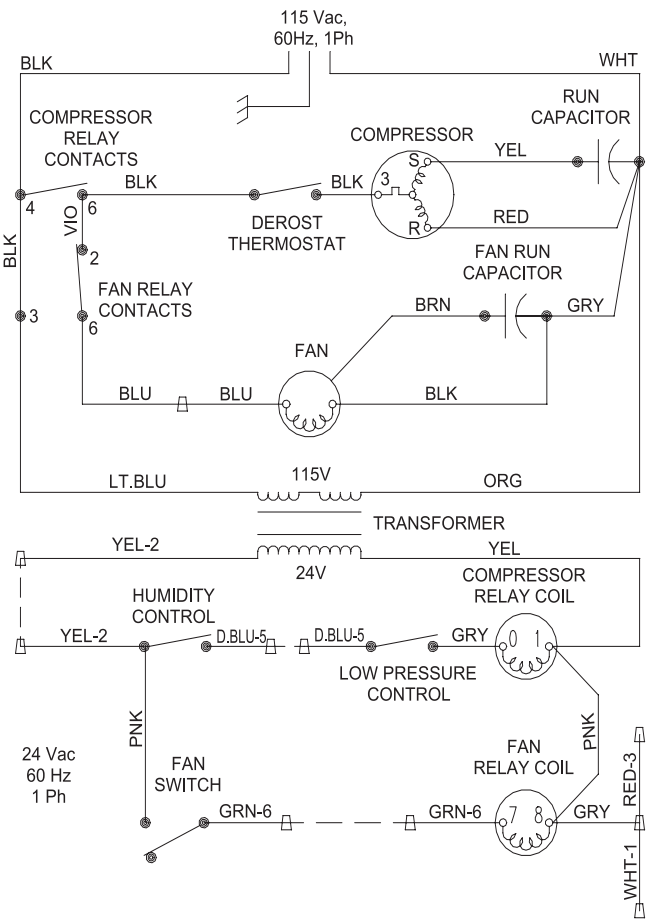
115 Vac, 60Hz, 1Ph

BLK

WHT

COMPRESSOR RELAY CONTACTS

RUN CAPACITOR

COMPRESSOR

S

YEL

4

6

BLK

BLK

3

VIO

DEROST THERMOSTAT

R

RED

BLK

2

FAN RUN CAPACITOR

FAN RELAY CONTACTS

BRN

GRY

3

6

FAN

BLU

BLU

BLK

LT.BLU

115V

ORG

TRANSFORMER

YEL-2

YEL

24V

COMPRESSOR RELAY COIL

HUMIDITY CONTROL

YEL-2

D.BLU-5

D.BLU-5

GRY

0

1

LOW PRESSURE CONTROL

PNK

PNK

24 Vac 60 Hz 1 Ph

FAN SWITCH

FAN RELAY COIL

RED-3

GRN-6

GRN-6

7

8

GRY

WHT-1